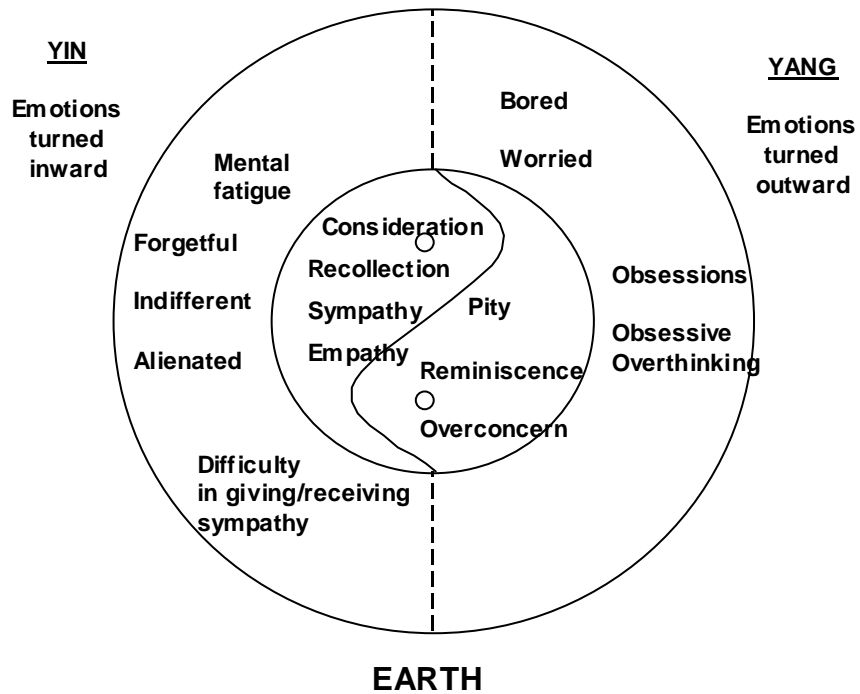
YIN

Emotions turned inward

YANG

Emotions turned outward

Bored

Worried

Mental fatigue

Consideration

Recollection

Sympathy

Pity

Empathy

Reminiscence

Overconcern

Forgetful

Indifferent

Alienated

Obsessions

Obsessive Overthinking

Difficulty in giving/receiving sympathy

EARTH